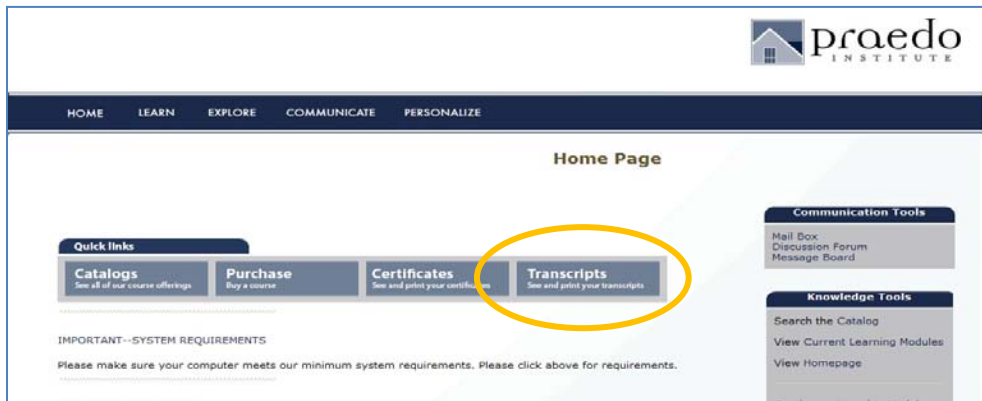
praedo
INSTITUTE

HOME LEARN EXPLORE COMMUNICATE PERSONALIZE

Home Page

Quick links

Catalogs
See all of our course offerings

Purchase
Buy a course

Certificates
See and print your certific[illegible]

Transcripts
See and print your transcripts

IMPORTANT--SYSTEM REQUIREMENTS

Please make sure your computer meets our minimum system requirements. Please click above for requirements.

Communication Tools
Mail Box
Discussion Forum
Message Board

Knowledge Tools
Search the Catalog
View Current Learning Modules
View Homepage